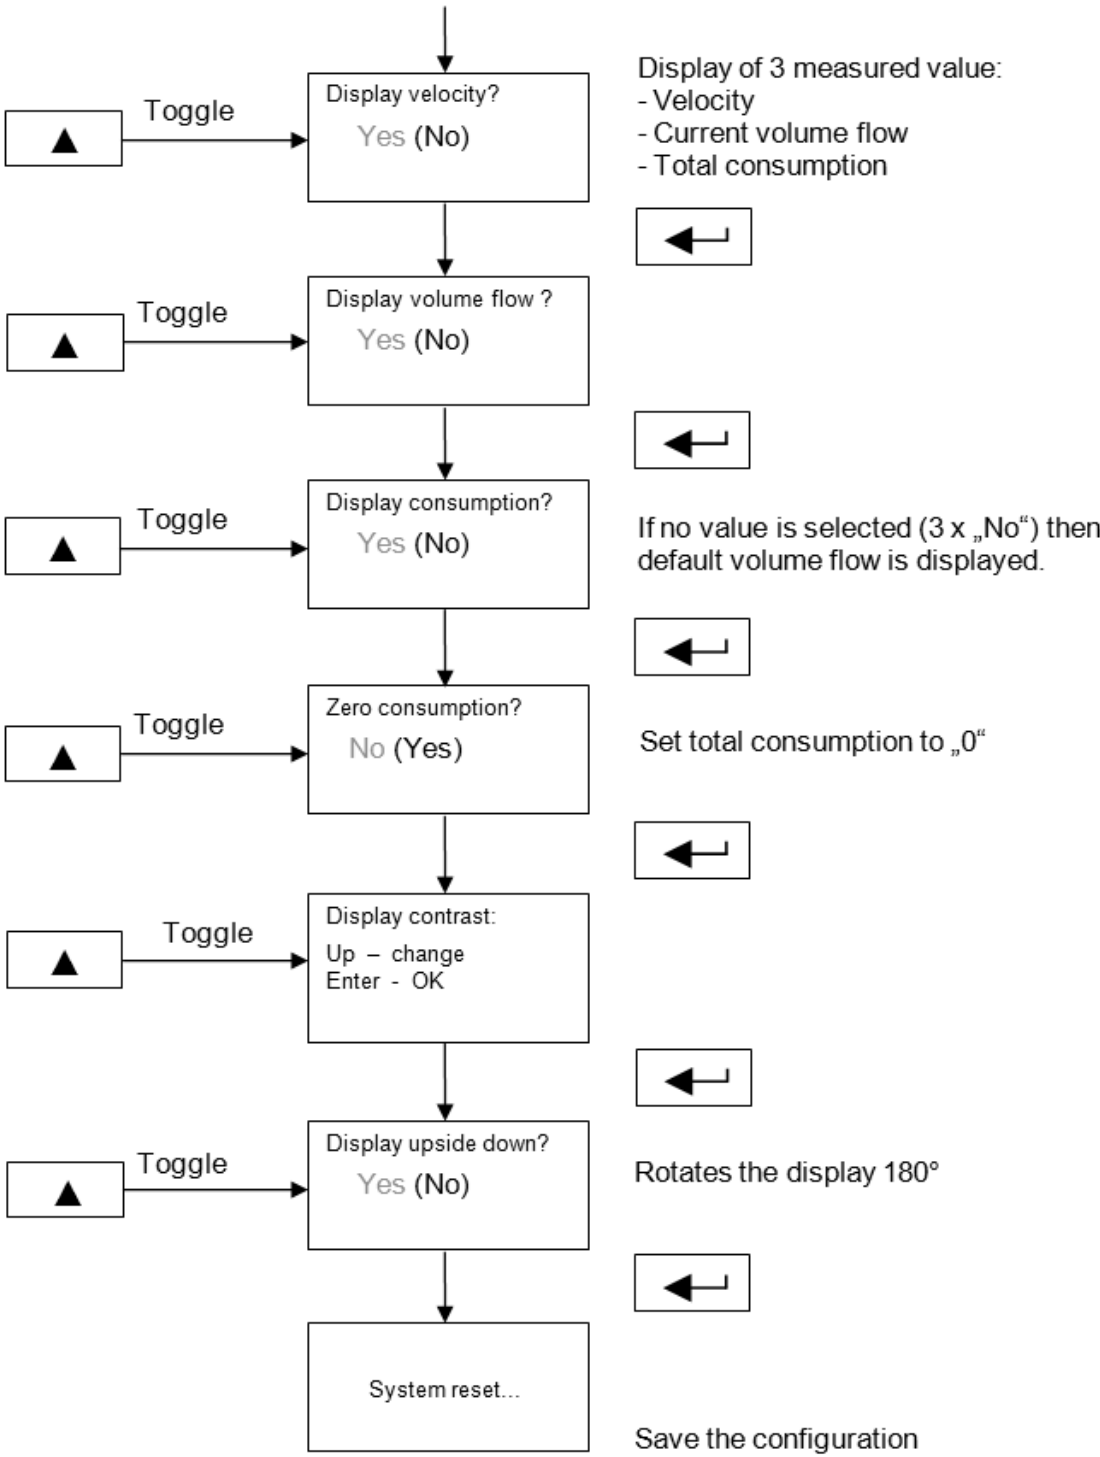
Toggle

▲

Display velocity?
Yes (No)

Display of 3 measured value:
- Velocity
- Current volume flow
- Total consumption

Toggle

▲

Display volume flow ?
Yes (No)

Toggle

▲

Display consumption?
Yes (No)

If no value is selected (3 x „No“) then default volume flow is displayed.

Toggle

▲

Zero consumption?
No (Yes)

Set total consumption to „0“

Toggle

▲

Display contrast:
Up – change
Enter - OK

Toggle

▲

Display upside down?
Yes (No)

Rotates the display 180°

System reset...

Save the configuration